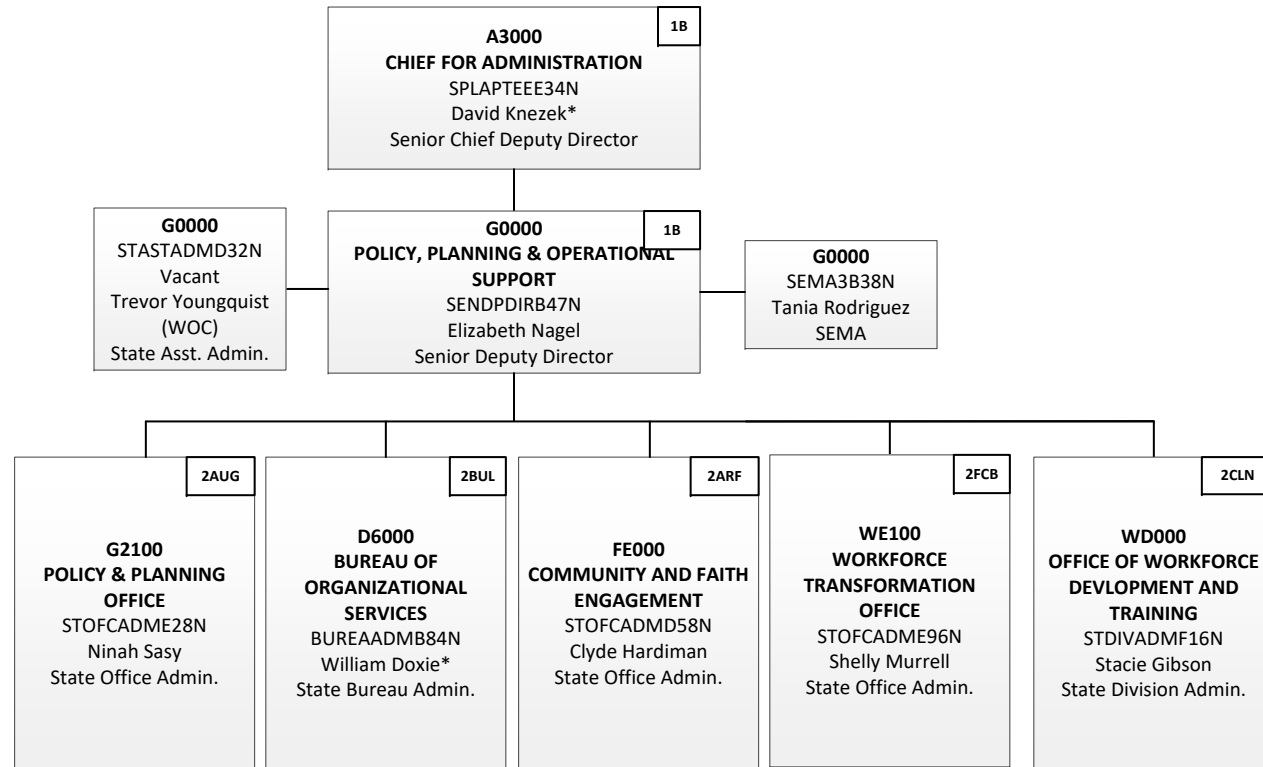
1B
A3000
CHIEF FOR ADMINISTRATION
SPLAPTEEE34N
David Knezek*
Senior Chief Deputy Director

G0000
STASTADMD32N
Vacant
Trevor Youngquist
(WOC)
State Asst. Admin.

1B
G0000
POLICY, PLANNING & OPERATIONAL SUPPORT
SENDPDIRB47N
Elizabeth Nagel
Senior Deputy Director

G0000
SEMA3B38N
Tania Rodriguez
SEMA

2AUG
G2100
POLICY & PLANNING OFFICE
STOFCADME28N
Ninah Sasy
State Office Admin.

2BUL
D6000
BUREAU OF ORGANIZATIONAL SERVICES
BUREAADMB84N
William Doxie*
State Bureau Admin.

2ARF
FE000
COMMUNITY AND FAITH ENGAGEMENT
STOFCADMD58N
Clyde Hardiman
State Office Admin.

2FCB
WE100
WORKFORCE TRANSFORMATION OFFICE
STOFCADME96N
Shelly Murrell
State Office Admin.

2CLN
WD000
OFFICE OF WORKFORCE DEVLOPMENT AND TRAINING
STDIVADMF16N
Stacie Gibson
State Division Admin.